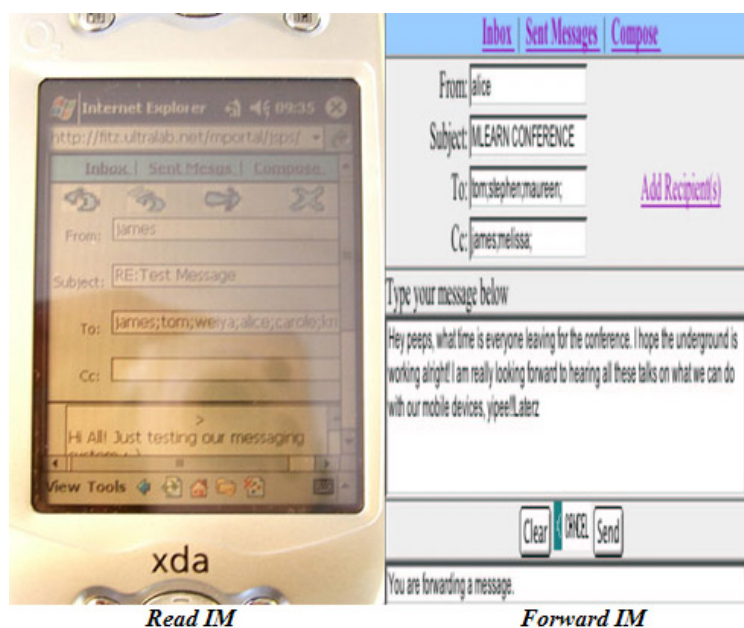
Internet Explorer 09:35

http://fitz.ultralab.net/mportal/jsps/

Inbox | Sent Mesgs | Compose

From: james

Subject: RE:Test Message

To: james;tom;wenya;alice;carole;kn

Cc:

>
Hi All! Just testing our messaging system

View Tools

xda

Inbox | Sent Messages | Compose

From: alice

Subject: MLEARN CONFERENCE

To: tom;stephen;maureen;

Add Recipient(s)

Cc: james;melissa;

Type your message below

Hey peeps, what time is everyone leaving for the conference. I hope the underground is working alright! I am really looking forward to hearing all these talks on what we can do with our mobile devices, yipee!Laterz

Clear CANCEL Send

You are forwarding a message.

Read IM

Forward IM